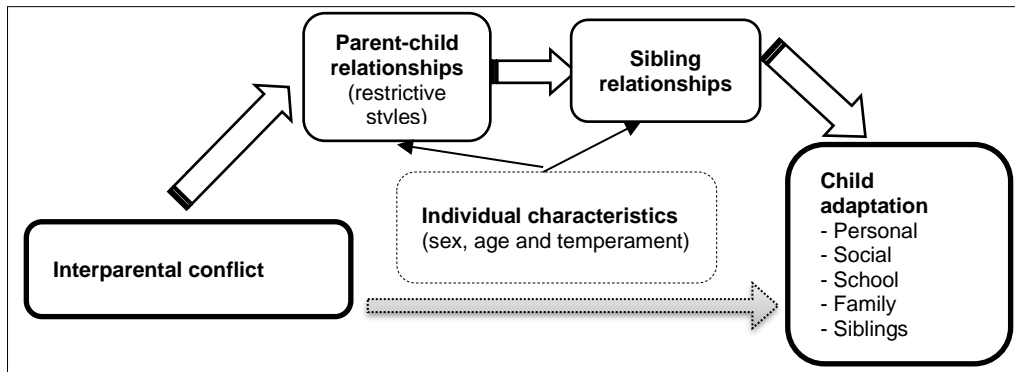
Parent-child relationships (restrictive styles)

Sibling relationships

Individual characteristics (sex, age and temperament)

Interparental conflict

Child adaptation
- Personal
- Social
- School
- Family
- Siblings